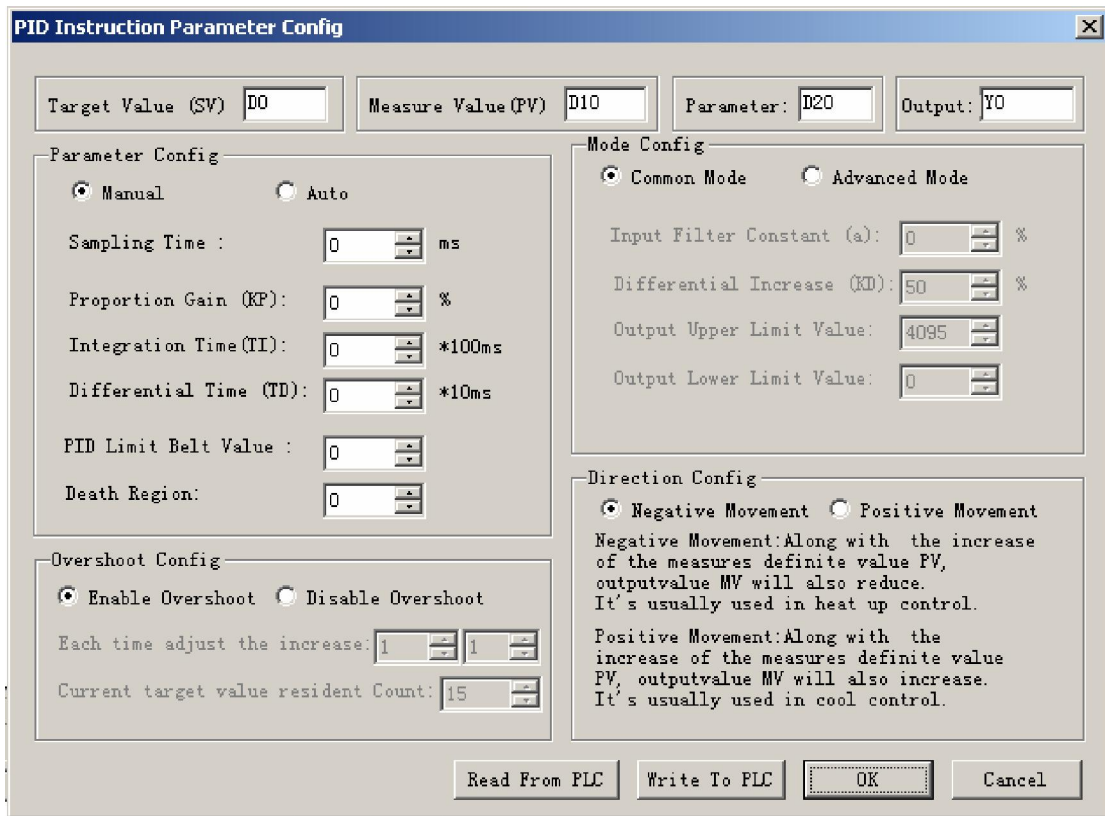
PID Instruction Parameter Config

Target Value (SV) D0
Measure Value(PV) D10
Parameter: D20
Output: Y0

Parameter Config
Manual
Auto
Sampling Time : 0 ms
Proportion Gain (KP): 0 %
Integration Time(TI): 0 *100ms
Differential Time (TD): 0 *10ms
PID Limit Belt Value : 0
Death Region: 0

Mode Config
Common Mode
Advanced Mode
Input Filter Constant (a): 0 %
Differential Increase (KD): 50 %
Output Upper Limit Value: 4095
Output Lower Limit Value: 0

Overshoot Config
Enable Overshoot
Disable Overshoot
Each time adjust the increase: 1 1
Current target value resident Count: 15

Direction Config
Negative Movement
Positive Movement
Negative Movement:Along with the increase of the measures definite value PV, outputvalue MV will also reduce. It's usually used in heat up control.

Positive Movement:Along with the increase of the measures definite value PV, outputvalue MV will also increase. It's usually used in cool control.

Read From PLC
Write To PLC
OK
Cancel